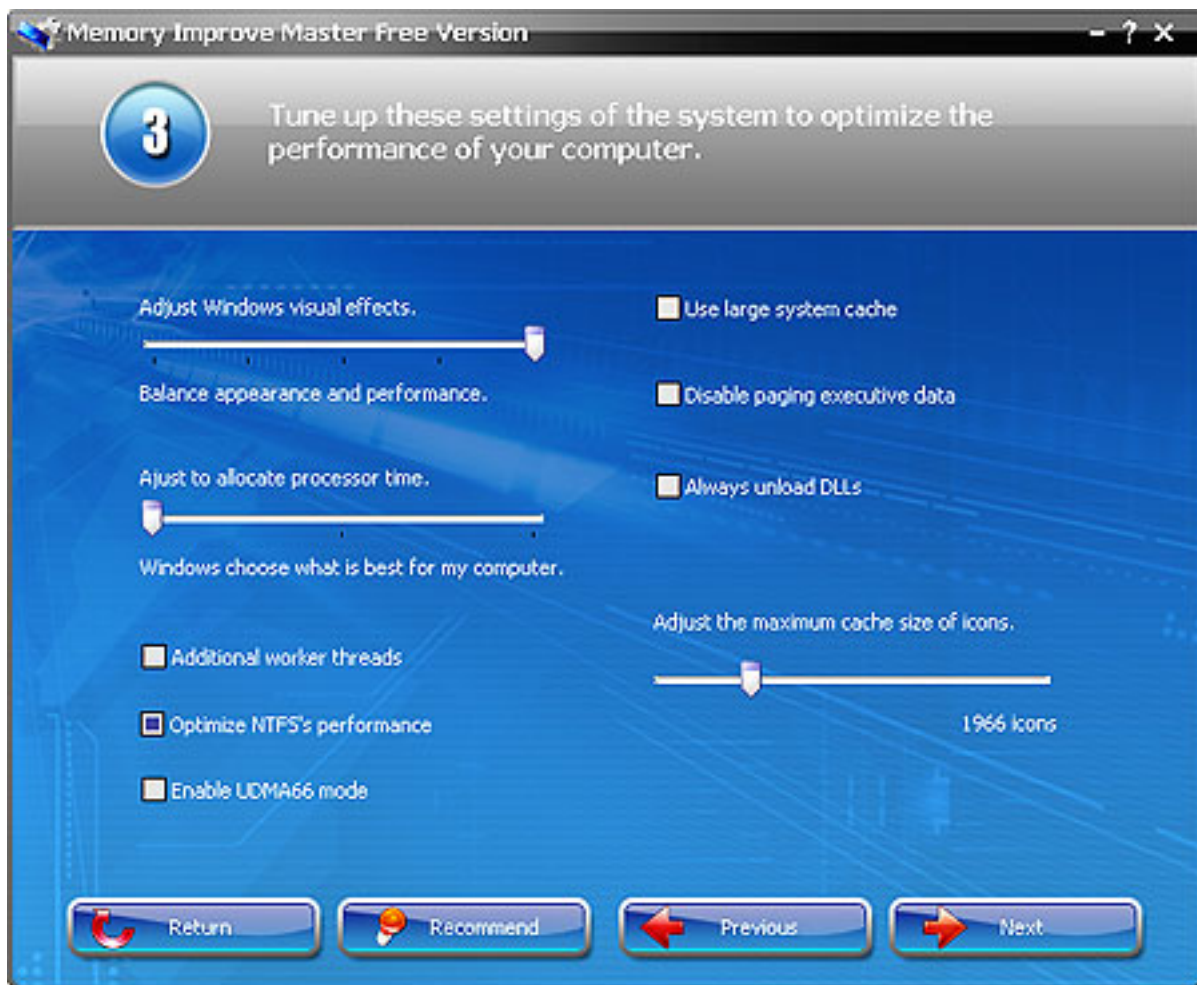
Memory Improve Master Free Version

- ? X

3

Tune up these settings of the system to optimize the performance of your computer.

Adjust Windows visual effects.

Balance appearance and performance.

Ajust to allocate processor time.

Windows choose what is best for my computer.

Additional worker threads

Optimize NTFS's performance

Enable UDMA66 mode

Use large system cache

Disable paging executive data

Always unload DLLs

Adjust the maximum cache size of icons.

1966 icons

Return

Recommend

Previous

Next